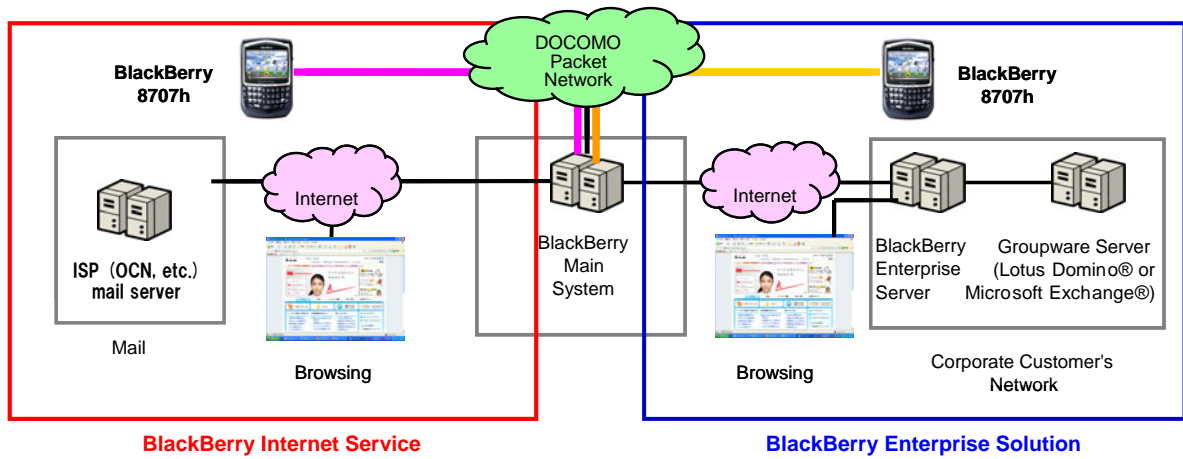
DOCOMO Packet Network

BlackBerry 8707h

BlackBerry 8707h

Internet

ISP（OCN, etc.）mail server

Mail

Browsing

BlackBerry Main System

Internet

BlackBerry Enterprise Server

Groupware Server (Lotus Domino® or Microsoft Exchange®)

Browsing

Corporate Customer's Network

BlackBerry Internet Service

BlackBerry Enterprise Solution